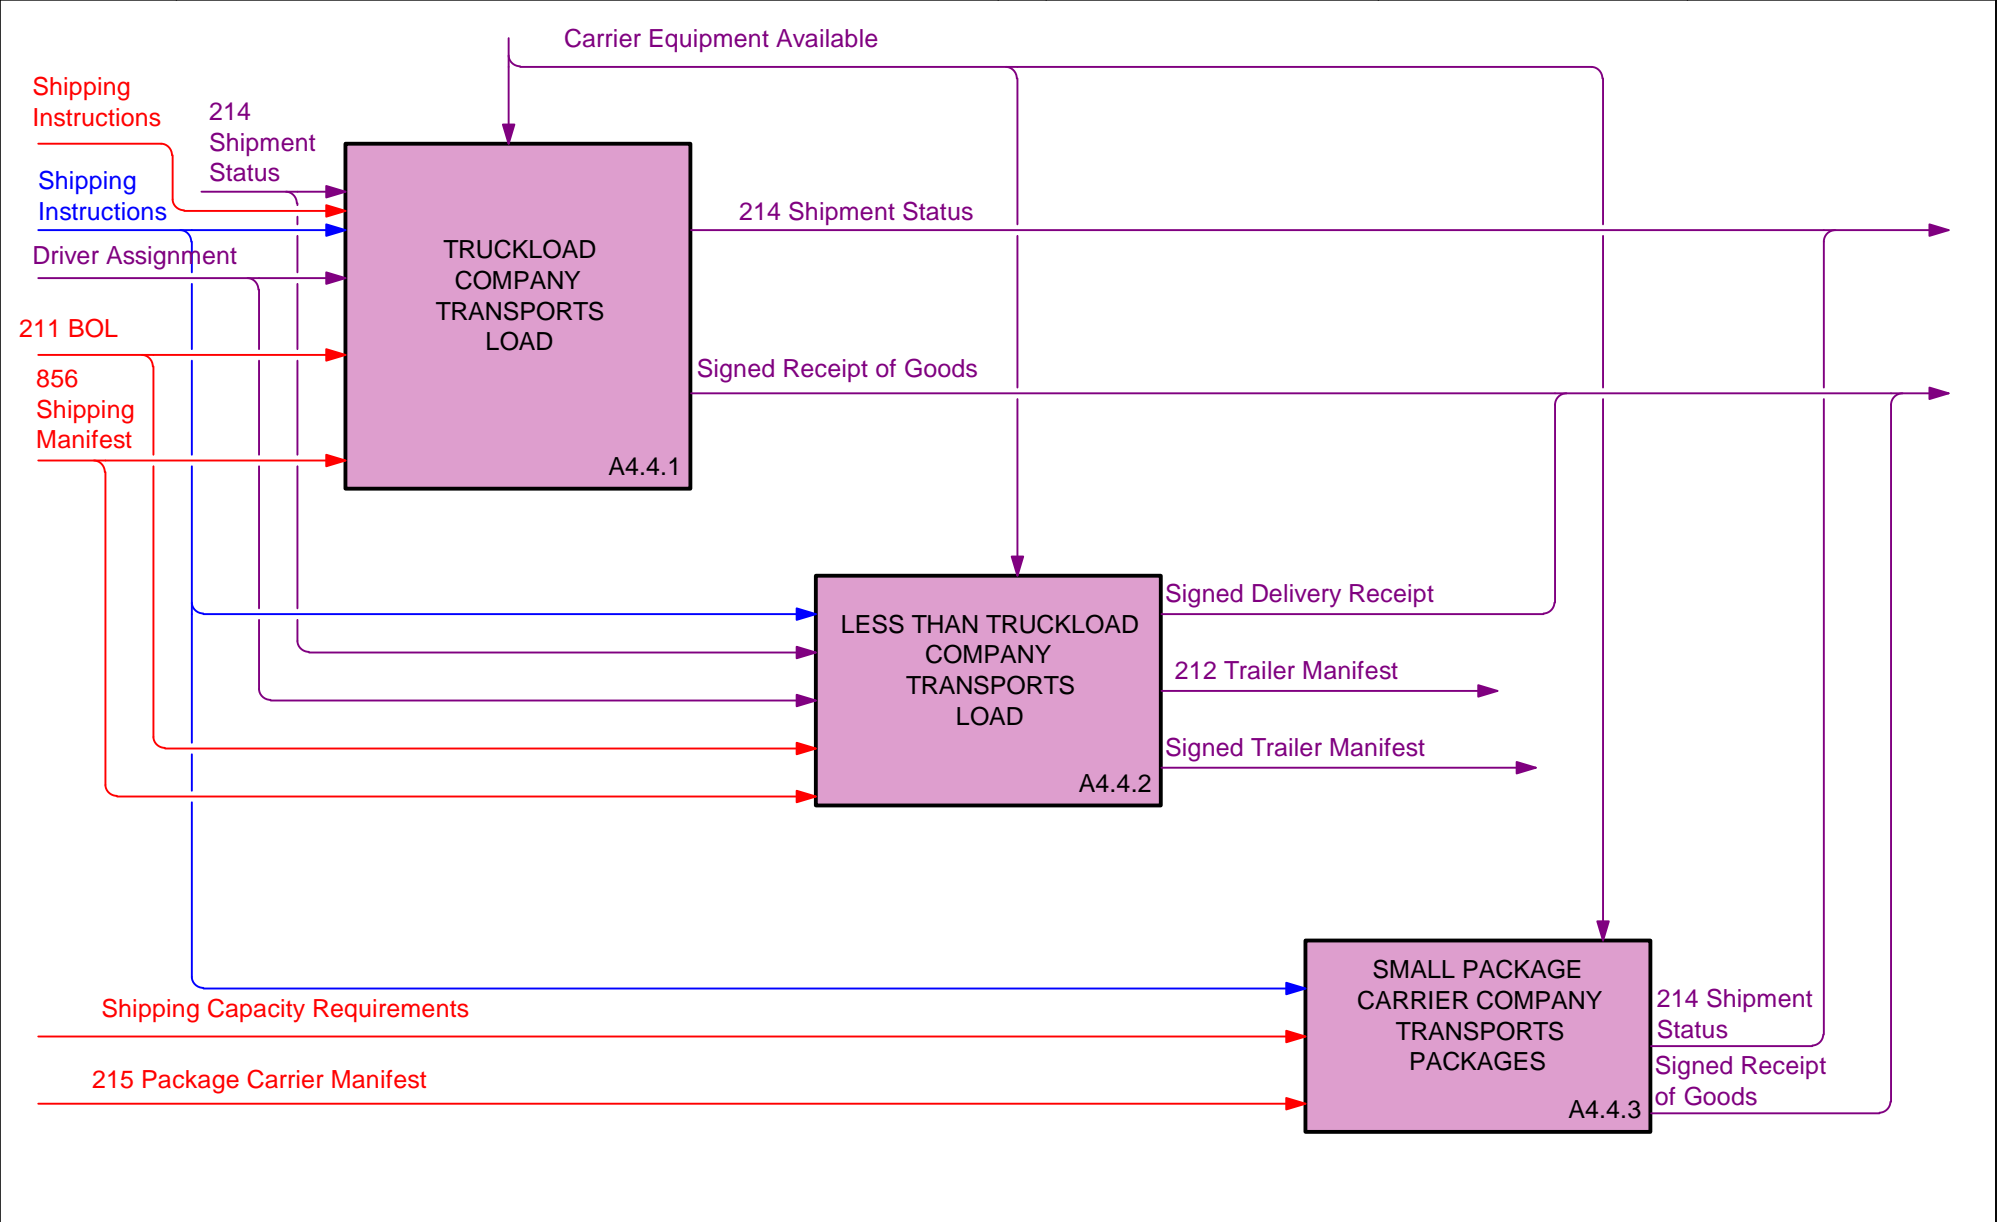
Carrier Equipment Available

Shipping Instructions

214 Shipment Status

Shipping Instructions

Driver Assignment

211 BOL

856 Shipping Manifest

TRUCKLOAD COMPANY TRANSPORTS LOAD

A4.4.1

214 Shipment Status

Signed Receipt of Goods

LESS THAN TRUCKLOAD COMPANY TRANSPORTS LOAD

A4.4.2

Signed Delivery Receipt

212 Trailer Manifest

Signed Trailer Manifest

SMALL PACKAGE CARRIER COMPANY TRANSPORTS PACKAGES

A4.4.3

214 Shipment Status

Signed Receipt of Goods

Shipping Capacity Requirements

215 Package Carrier Manifest